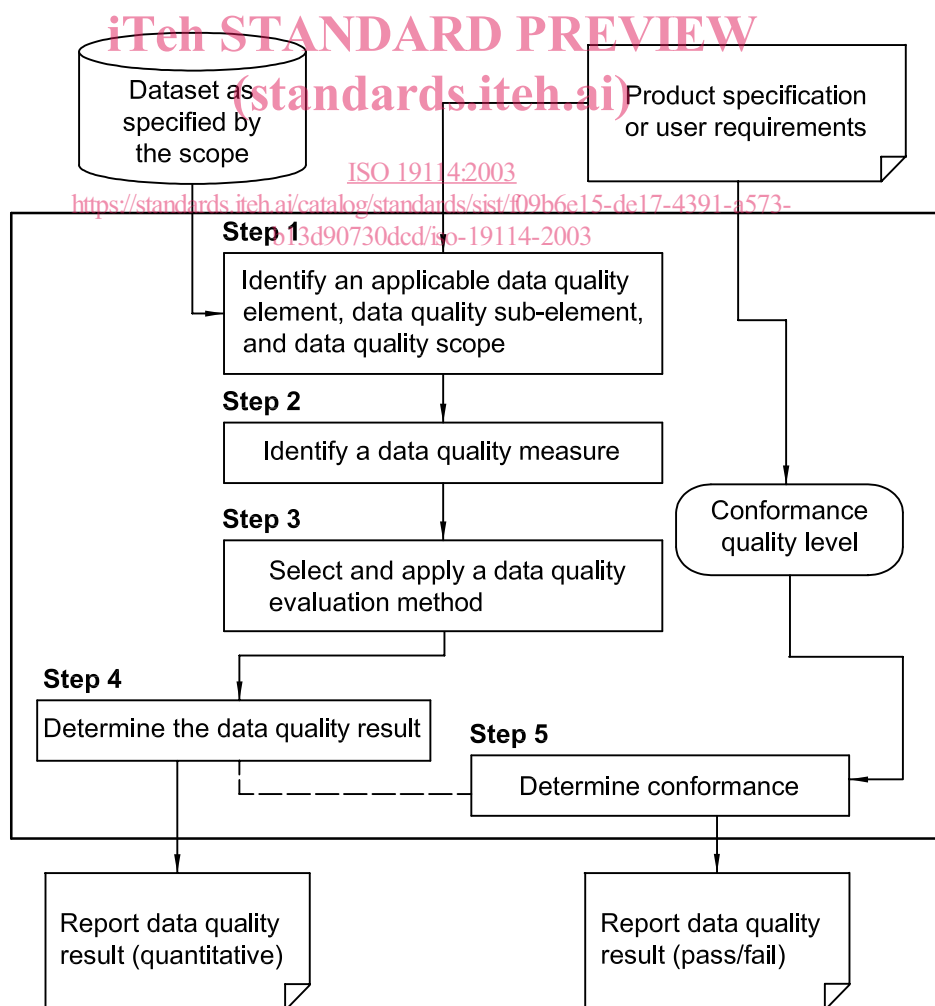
iTeh STANDARD PREVIEW
(standards.iteh.ai)
ISO 19114:2003
https://standards.iteh.ai/catalog/standards/sist/f09b6e15-de17-4391-a573-b13d90730dcd/iso-19114-2003

Dataset as specified by the scope

Product specification or user requirements

Step 1
Identify an applicable data quality element, data quality sub-element, and data quality scope

Step 2
Identify a data quality measure

Step 3
Select and apply a data quality evaluation method

Conformance quality level

Step 4
Determine the data quality result

Step 5
Determine conformance

Report data quality result (quantitative)

Report data quality result (pass/fail)